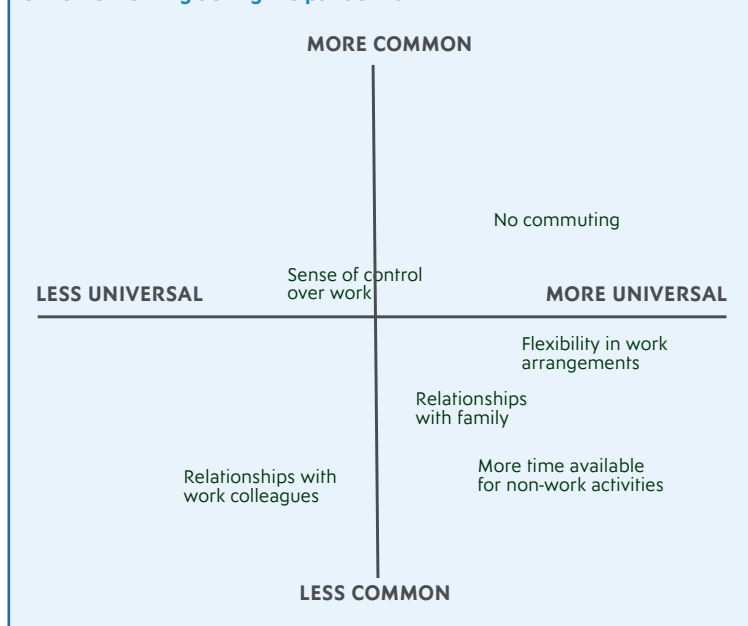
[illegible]

MORE COMMON

No commuting

Sense of control over work

LESS UNIVERSAL

MORE UNIVERSAL

Flexibility in work arrangements

Relationships with family

Relationships with work colleagues

More time available for non-work activities

LESS COMMON